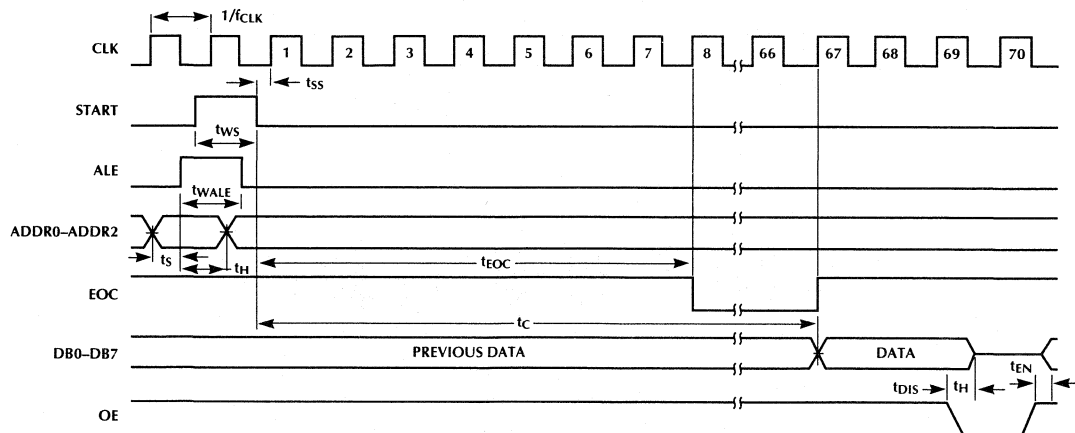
$1/f_{CLK}$

CLK

1 2 3 4 5 6 7 8 66 67 68 69 70

$t_{SS}$

START

$t_{WS}$

ALE

$t_{WALE}$

ADDR0–ADDR2

$t_S$

$t_H$

$t_{EOC}$

EOC

$t_C$

DB0–DB7

PREVIOUS DATA

DATA

$t_{EN}$

$t_{DIS}$

$t_H$

OE